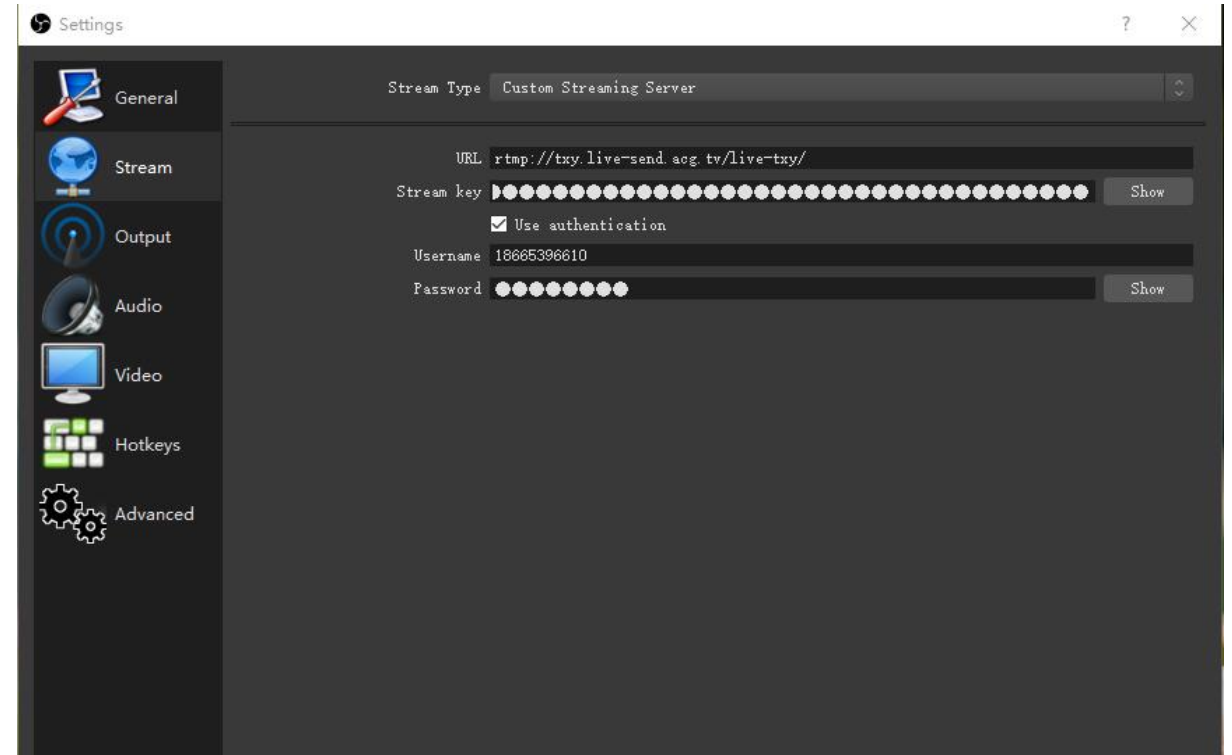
Settings

?

×

General

Stream

Output

Audio

Video

Hotkeys

Advanced

Stream Type Custom Streaming Server

URL rtmp://txy.live-send.acg.tv/live-txy/

Stream key ●●●●●●●●●●●●●●●●●●●●●●●●●●●●●●●●●● Show

Use authentication

Username 18665396610

Password ●●●●●●●● Show